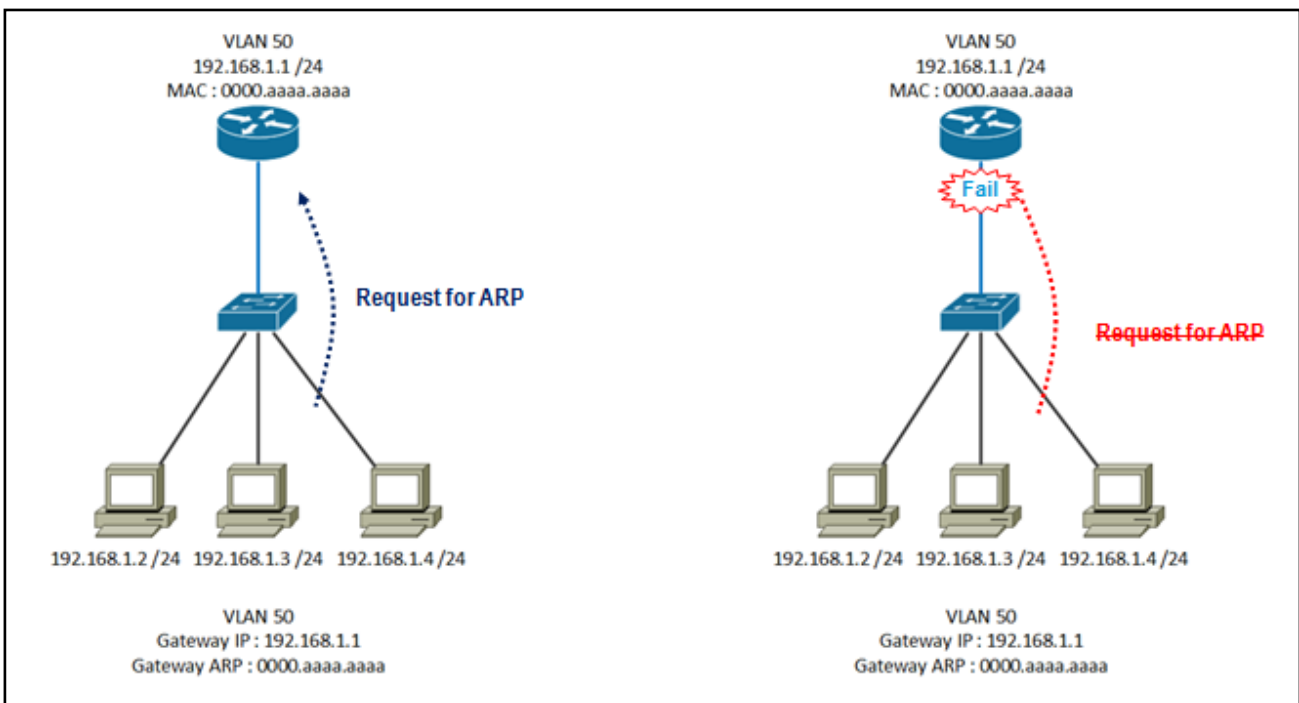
VLAN 50
192.168.1.1 /24
MAC : 0000.aaaa.aaaa

Request for ARP

192.168.1.2 /24 192.168.1.3 /24 192.168.1.4 /24

VLAN 50
Gateway IP : 192.168.1.1
Gateway ARP : 0000.aaaa.aaaa

VLAN 50
192.168.1.1 /24
MAC : 0000.aaaa.aaaa

Fail

Request for ARP

192.168.1.2 /24 192.168.1.3 /24 192.168.1.4 /24

VLAN 50
Gateway IP : 192.168.1.1
Gateway ARP : 0000.aaaa.aaaa